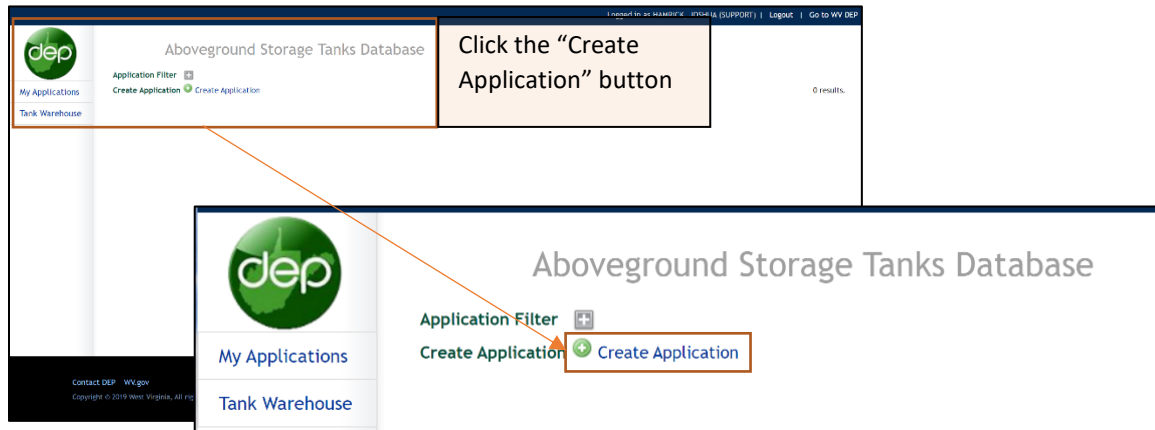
Logged in as HAMRICK, JOSHUA (SUPPORT) | Logout | Go to WV DEP

dep

Aboveground Storage Tanks Database

My Applications

Tank Warehouse

Application Filter

Create Application Create Application

0 results.

Click the "Create Application" button

Contact DEP WV.gov

Copyright © 2019 West Virginia, All rig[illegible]

dep

Aboveground Storage Tanks Database

My Applications

Tank Warehouse

Application Filter

Create Application Create Application